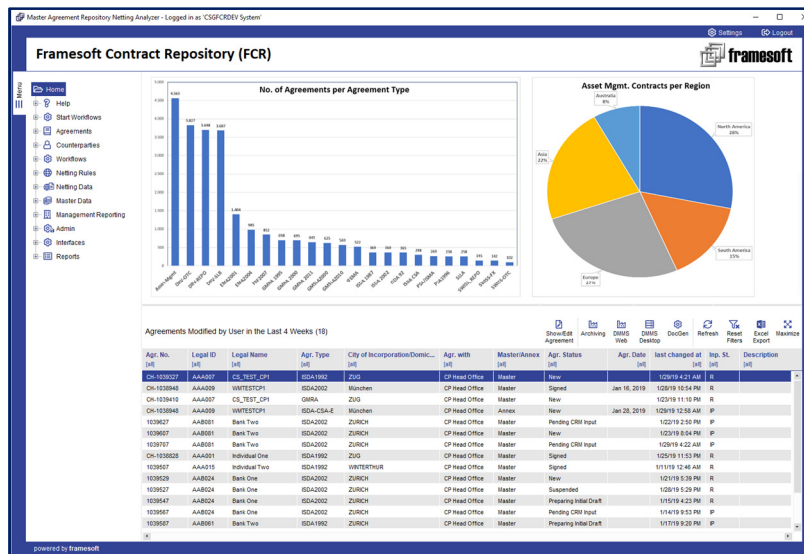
Master Agreement Repository Netting Analyzer - Logged in as 'CSGFCRDEV System'

Settings Logout

Framesoft Contract Repository (FCR)

framesoft

Menu

Home
Help
Start Workflows
Agreements
Counterparties
Workflows
Netting Rules
Netting Data
Master Data
Management Reporting
Admin
Interfaces
Reports

No. of Agreements per Agreement Type

4,163
3,827
3,698
3,687
1,464
985
852
668
691
645
621
509
522
369
369
365
298
269
238
238
191
182
151

Asset-Mgmt, DNU-OTC, DNU-REPO, DNU-SLB, EMA2001, FRA2002, FBF2007, GMRA 1995, GMRA 2000, GMRA 2011, GMSLA2000, GMSLA2010, ISDA, ISDA 1987, ISDA 2002, ISDA-92, Rahv-CSA, PSA/ISMA, PSA 1996, SLA, SWISS_REPO, SWISS-FX, SWISS-OTC

Asset Mgmt. Contracts per Region

Australia 8%
North America 28%
Asia 22%
South America 15%
Europe 27%

Agreements Modified by User in the Last 4 Weeks (18)

Show/Edit Agreement | Archiving | DMMS Web | DMMS Desktop | DocGen | Refresh | Reset Filters | Excel Export | Maximize

| Agr. No. | Legal ID | Legal Name | Agr. Type | City of Incorporation/Domic... | Agr. with | Master/Annex | Agr. Status | Agr. Date | last changed at | Inp. St. | Description |
|---|---|---|---|---|---|---|---|---|---|---|---|
| [all] | [all] | [all] | [all] | [all] | [all] | [all] | [all] | [all] | [all] | [all] | [all] |
| CH-1039327 | AAA007 | CS_TEST_CP1 | ISDA1992 | ZUG | CP Head Office | Master | New | | 1/29/19 4:21 AM | R | |
| CH-1038948 | AAA009 | WMTESTCP1 | ISDA2002 | München | CP Head Office | Master | Signed | Jan 16, 2019 | 1/28/19 10:54 PM | R | |
| CH-1039410 | AAA007 | CS_TEST_CP1 | GMRA | ZUG | CP Head Office | Master | New | | 1/23/19 11:10 PM | R | |
| CH-1038948 | AAA009 | WMTESTCP1 | ISDA-CSA-E | München | CP Head Office | Annex | New | Jan 28, 2019 | 1/29/19 12:58 AM | IP | |
| 1039627 | AAB081 | Bank Two | ISDA2002 | ZURICH | CP Head Office | Master | Pending CRM Input | | 1/22/19 2:50 PM | IP | |
| 1039607 | AAB081 | Bank Two | ISDA2002 | ZURICH | CP Head Office | Master | New | | 1/23/19 8:04 PM | IP | |
| 1039707 | AAB081 | Bank Two | ISDA2002 | ZURICH | CP Head Office | Master | Pending CRM Input | | 1/29/19 4:22 AM | IP | |
| CH-1038828 | AAA001 | Individual One | ISDA2002 | ZURICH | CP Head Office | Master | Signed | | 1/25/19 11:53 PM | R | |
| 1039587 | AAA015 | Individual Two | ISDA1992 | WINTERTHUR | CP Head Office | Master | Signed | | 1/11/19 12:46 AM | R | |
| 1039529 | AAB024 | Bank One | ISDA2002 | ZURICH | CP Head Office | Master | New | | 1/21/19 5:39 PM | R | |
| 1039527 | AAB024 | Bank One | ISDA2002 | ZURICH | CP Head Office | Master | Suspended | | 1/28/19 5:29 PM | R | |
| 1039547 | AAB024 | Bank One | ISDA2002 | ZURICH | CP Head Office | Master | Preparing Initial Draft | | 1/28/19 4:23 PM | IP | |
| 1039567 | AAB024 | Bank One | ISDA2002 | ZURICH | CP Head Office | Master | Pending CRM Input | | 1/14/19 9:53 PM | IP | |
| 1039587 | AAB061 | Bank Two | ISDA1992 | ZURICH | CP Head Office | Master | Preparing Initial Draft | | 1/17/19 9:20 PM | IP | |

powered by framesoft